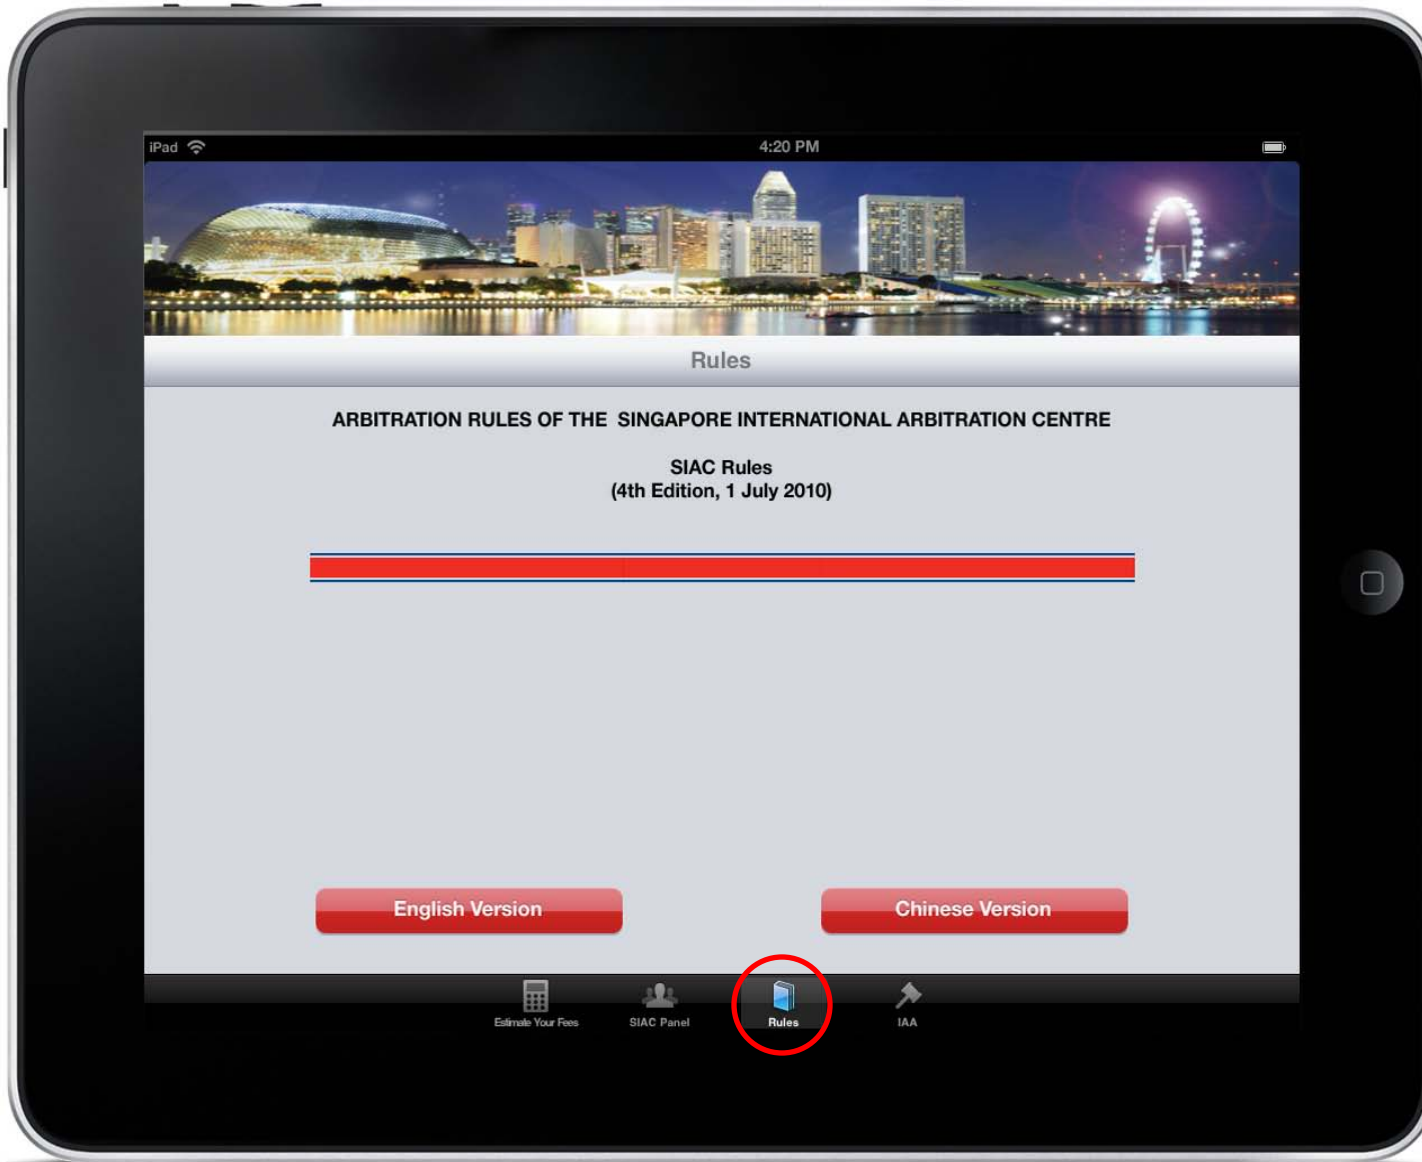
iPad

4:20 PM

Rules

ARBITRATION RULES OF THE SINGAPORE INTERNATIONAL ARBITRATION CENTRE

SIAC Rules
(4th Edition, 1 July 2010)

English Version

Chinese Version

Estimate Your Fees

SIAC Panel

Rules

IAA